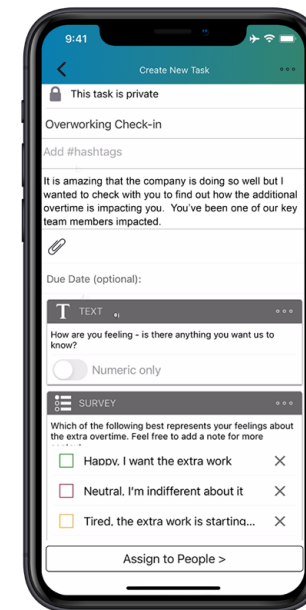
9:41

Create New Task

This task is private

Overworking Check-in

Add #hashtags

It is amazing that the company is doing so well but I wanted to check with you to find out how the additional overtime is impacting you. You've been one of our key team members impacted.

Due Date (optional):

TEXT

How are you feeling - is there anything you want us to know?

Numeric only

SURVEY

Which of the following best represents your feelings about the extra overtime. Feel free to add a note for more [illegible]

Happy, I want the extra work

Neutral, I'm indifferent about it

Tired, the extra work is starting...

Assign to People >